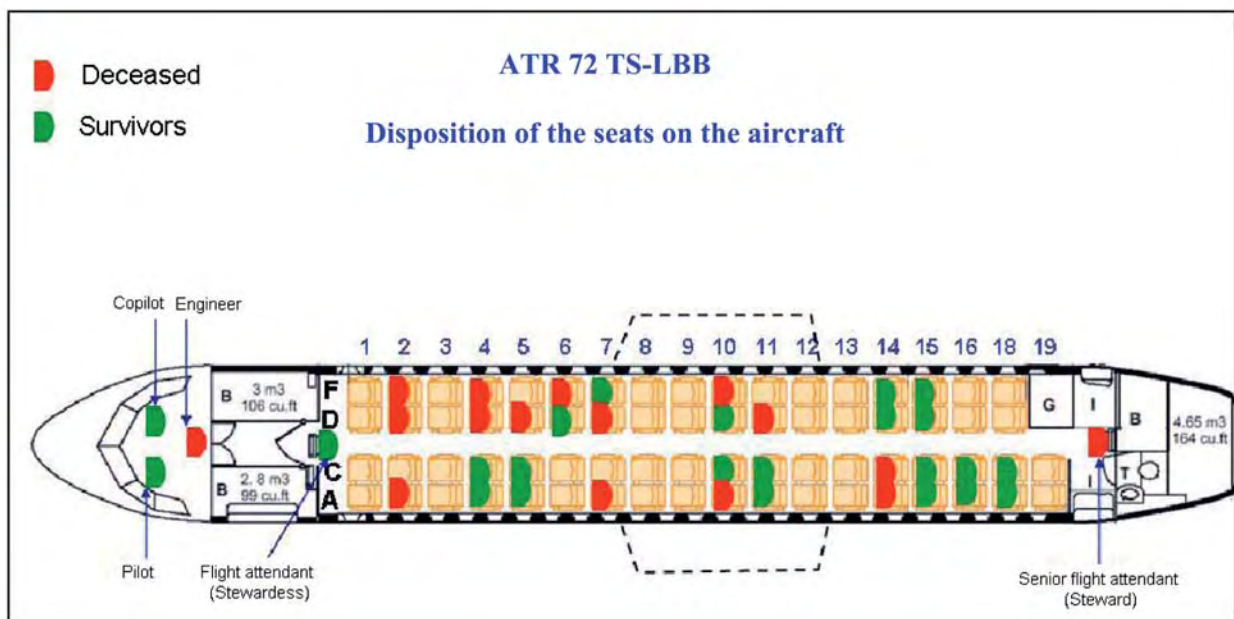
Deceased

Survivors

ATR 72 TS-LBB

Disposition of the seats on the aircraft

Copilot Engineer

1 2 3 4 5 6 7 8 9 10 11 12 13 14 15 16 18 19

B 3 m3 106 cu.ft

F
D
C
A

B 2. 8 m3 99 cu.ft

G

I

B

4.65 m3 164 cu.ft

T

I

Pilot

Flight attendant (Stewardess)

Senior flight attendant (Steward)